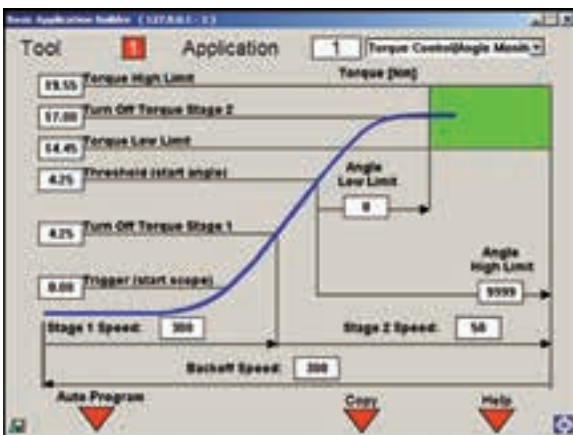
Basic Application Builder ( 127.0.0.1 - 1 )

Tool 1 Application 1 Torque Control/Angle Monit

Torque [Nm]

19.55 Torque High Limit

17.00 Turn Off Torque Stage 2

14.45 Torque Low Limit

4.25 Threshold (start angle)

Angle Low Limit

0

4.25 Turn Off Torque Stage 1

Angle High Limit

0.00 Trigger (start scope)

9999

Stage 1 Speed: 300

Stage 2 Speed: 50

Backoff Speed: 300

Auto Program

Copy

Help